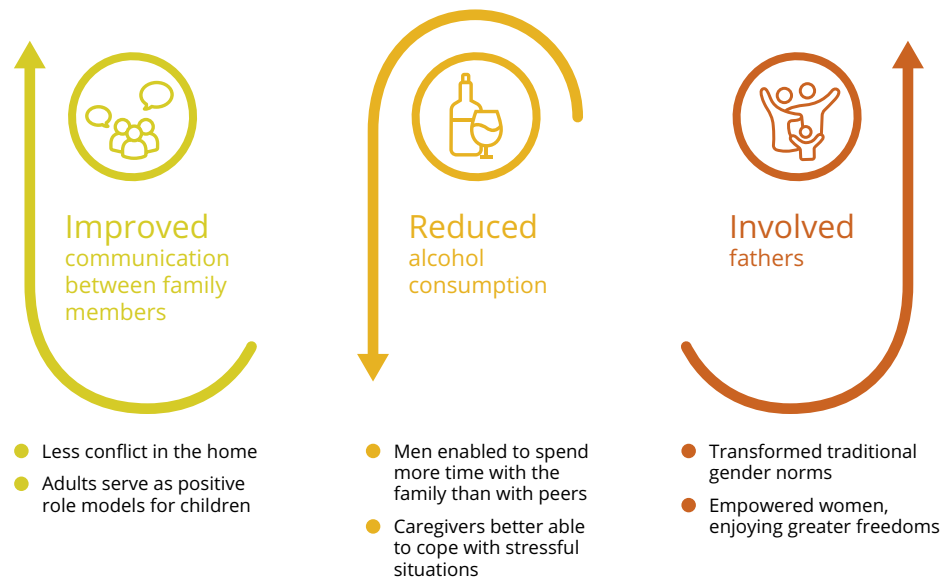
Improved communication between family members

Reduced alcohol consumption

Involved fathers

- Less conflict in the home
- Adults serve as positive role models for children

- Men enabled to spend more time with the family than with peers
- Caregivers better able to cope with stressful situations

- Transformed traditional gender norms
- Empowered women, enjoying greater freedoms